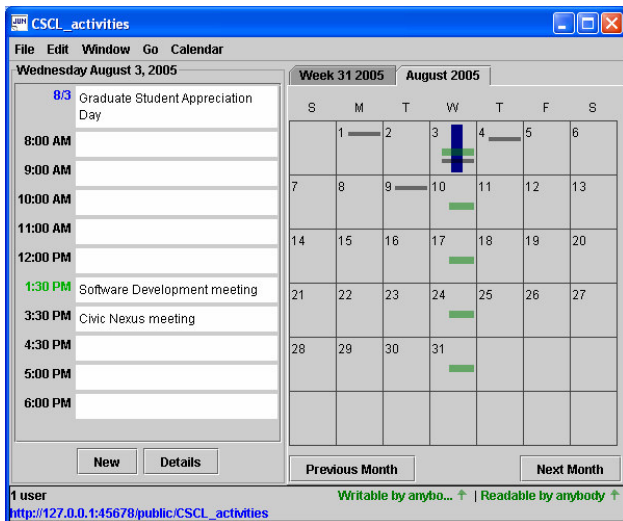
CSCL_activities

File Edit Window Go Calendar

Wednesday August 3, 2005

| | |
|---|---|
| 8/3 | Graduate Student Appreciation Day |
| 8:00 AM | |
| 9:00 AM | |
| 10:00 AM | |
| 11:00 AM | |
| 12:00 PM | |
| 1:30 PM | Software Development meeting |
| 3:30 PM | Civic Nexus meeting |
| 4:30 PM | |
| 5:00 PM | |
| 6:00 PM | |

New Details

Week 31 2005 August 2005

| S | M | T | W | T | F | S |
|---|---|---|---|---|---|---|
| | 1 | 2 | 3 | 4 | 5 | 6 |
| 7 | 8 | 9 | 10 | 11 | 12 | 13 |
| 14 | 15 | 16 | 17 | 18 | 19 | 20 |
| 21 | 22 | 23 | 24 | 25 | 26 | 27 |
| 28 | 29 | 30 | 31 | | | |

Previous Month Next Month

1 user Writable by anybo... | Readable by anybody
http://127.0.0.1:45678/public/CSCL_activities